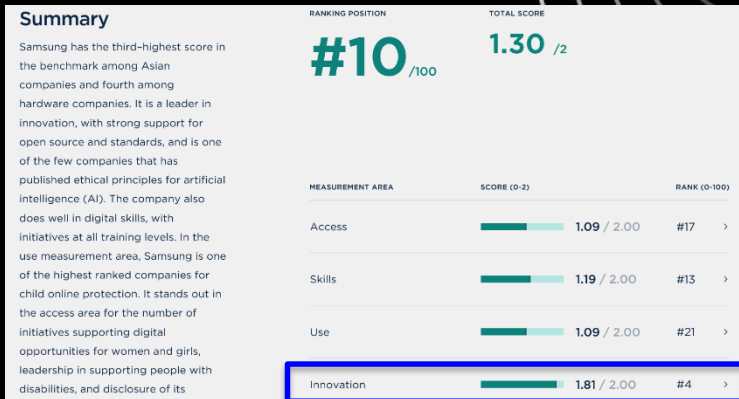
Summary

Samsung has the third-highest score in the benchmark among Asian companies and fourth among hardware companies. It is a leader in innovation, with strong support for open source and standards, and is one of the few companies that has published ethical principles for artificial intelligence (AI). The company also does well in digital skills, with initiatives at all training levels. In the use measurement area, Samsung is one of the highest ranked companies for child online protection. It stands out in the access area for the number of initiatives supporting digital opportunities for women and girls, leadership in supporting people with disabilities, and disclosure of its

RANKING POSITION

#10 /100

TOTAL SCORE

1.30 /2

| MEASUREMENT AREA | SCORE (0-2) | RANK (0-100) |
|---|---|---|
| Access | 1.09 / 2.00 | #17 › |
| Skills | 1.19 / 2.00 | #13 › |
| Use | 1.09 / 2.00 | #21 › |
| Innovation | 1.81 / 2.00 | #4 › |